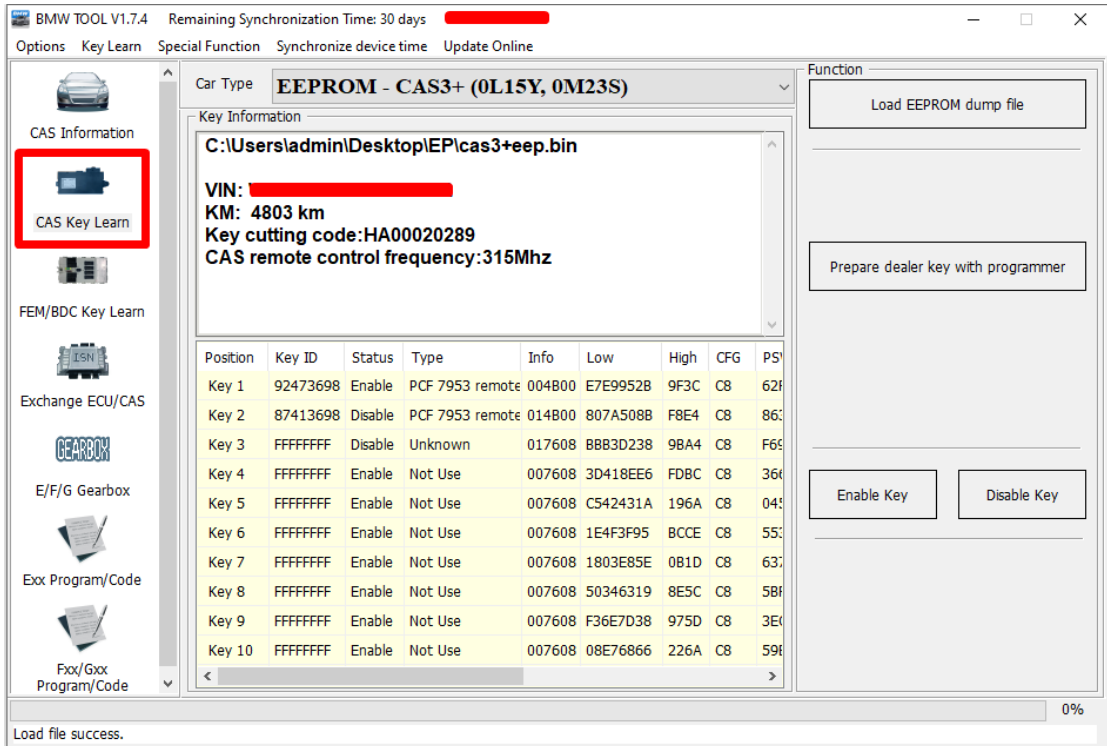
BMW TOOL V1.7.4 Remaining Synchronization Time: 30 days

Options Key Learn Special Function Synchronize device time Update Online

CAS Information

CAS Key Learn

FEM/BDC Key Learn

ISN

Exchange ECU/CAS

GEARBOX

E/F/G Gearbox

Exx Program/Code

Fxx/Gxx Program/Code

Car Type EEPROM - CAS3+ (0L15Y, 0M23S)

Key Information

C:\Users\admin\Desktop\EP\cas3+eep.bin

VIN: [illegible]
KM: 4803 km
Key cutting code:HA00020289
CAS remote control frequency:315Mhz

| Position | Key ID | Status | Type | Info | Low | High | CFG | PS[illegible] |
|---|---|---|---|---|---|---|---|---|
| Key 1 | 92473698 | Enable | PCF 7953 remote | 004B00 | E7E9952B | 9F3C | C8 | 62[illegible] |
| Key 2 | 87413698 | Disable | PCF 7953 remote | 014B00 | 807A508B | F8E4 | C8 | 86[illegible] |
| Key 3 | FFFFFFFF | Disable | Unknown | 017608 | BBB3D238 | 9BA4 | C8 | F6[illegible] |
| Key 4 | FFFFFFFF | Enable | Not Use | 007608 | 3D418EE6 | FDBC | C8 | 36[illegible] |
| Key 5 | FFFFFFFF | Enable | Not Use | 007608 | C542431A | 196A | C8 | 04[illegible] |
| Key 6 | FFFFFFFF | Enable | Not Use | 007608 | 1E4F3F95 | BCCE | C8 | 55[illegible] |
| Key 7 | FFFFFFFF | Enable | Not Use | 007608 | 1803E85E | 0B1D | C8 | 63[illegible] |
| Key 8 | FFFFFFFF | Enable | Not Use | 007608 | 50346319 | 8E5C | C8 | 5B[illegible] |
| Key 9 | FFFFFFFF | Enable | Not Use | 007608 | F36E7D38 | 975D | C8 | 3E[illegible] |
| Key 10 | FFFFFFFF | Enable | Not Use | 007608 | 08E76866 | 226A | C8 | 59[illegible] |

Function

Load EEPROM dump file

Prepare dealer key with programmer

Enable Key

Disable Key

0%

Load file success.